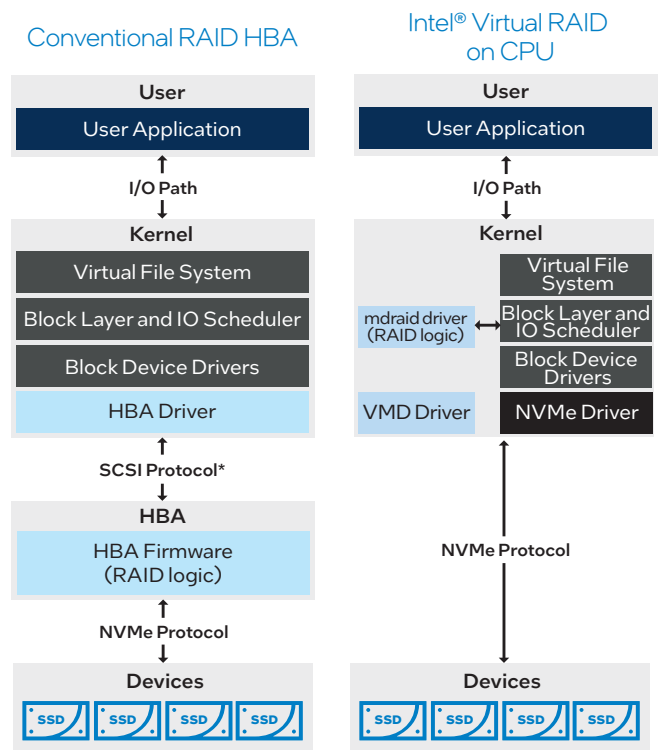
Conventional RAID HBA

User

User Application

I/O Path

Kernel

Virtual File System

Block Layer and IO Scheduler

Block Device Drivers

HBA Driver

SCSI Protocol*

HBA

HBA Firmware (RAID logic)

NVMe Protocol

Devices

SSD SSD SSD SSD

Intel® Virtual RAID on CPU

User

User Application

I/O Path

Kernel

Virtual File System

mdraid driver (RAID logic)

Block Layer and IO Scheduler

Block Device Drivers

VMD Driver

NVMe Driver

NVMe Protocol

Devices

SSD SSD SSD SSD